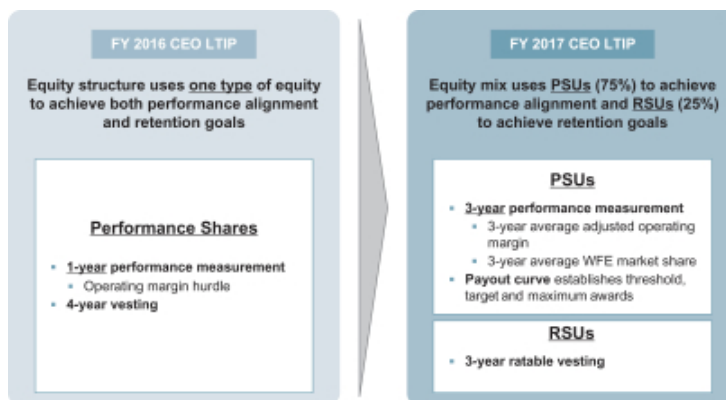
FY 2016 CEO LTIP

Equity structure uses one type of equity to achieve both performance alignment and retention goals

Performance Shares

- 1-year performance measurement
  - Operating margin hurdle
- 4-year vesting

FY 2017 CEO LTIP

Equity mix uses PSUs (75%) to achieve performance alignment and RSUs (25%) to achieve retention goals

PSUs

- 3-year performance measurement
  - 3-year average adjusted operating margin
  - 3-year average WFE market share
- Payout curve establishes threshold, target and maximum awards

RSUs

- 3-year ratable vesting